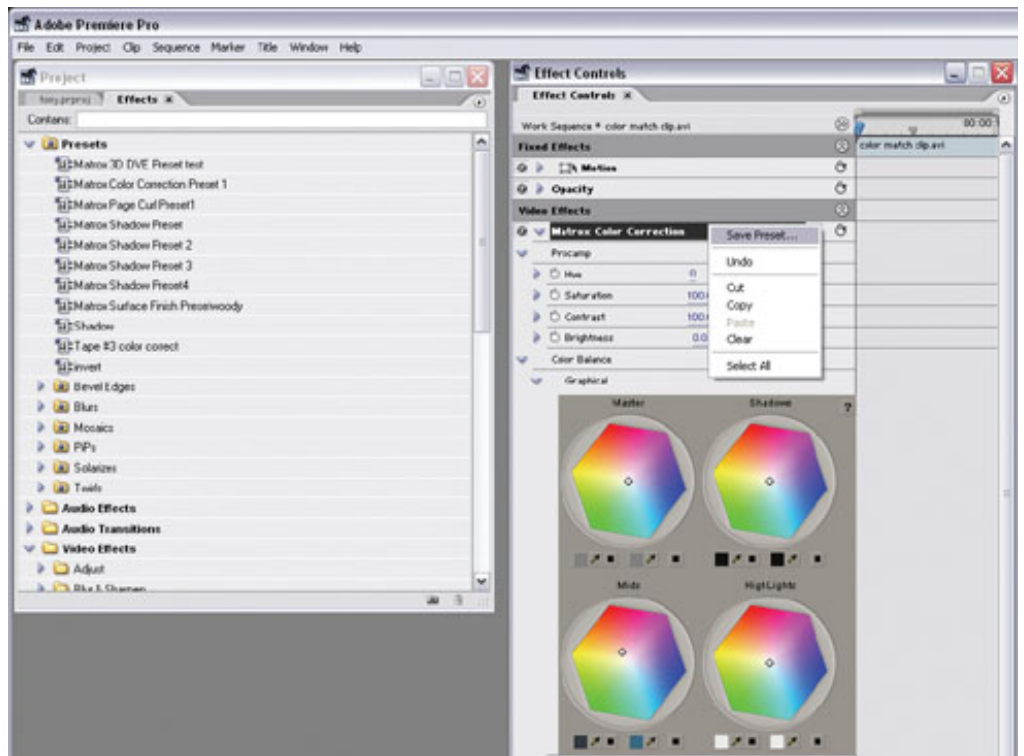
Adobe Premiere Pro

File Edit Project Clip Sequence Marker Title Window Help

Project

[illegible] Effects ×

Contains:

Presets

Matrox 3D DVE Preset test

Matrox Color Correction Preset 1

Matrox Page Curl Preset1

Matrox Shadow Preset

Matrox Shadow Preset 2

Matrox Shadow Preset 3

Matrox Shadow Preset4

Matrox Surface Finish Preset woody

Shadow

Tape #3 color correct

invert

Bevel Edges

Blurs

Mosaics

PiPs

Solarizes

Twirls

Audio Effects

Audio Transitions

Video Effects

Adjust

Blur & Sharpen

Effect Controls

Effect Controls ×

Work Sequence * color match clip.avi

00:00

color match clip.avi

Fixed Effects

Motion

Opacity

Video Effects

Matrox Color Correction

Procamp

Hue 0

Saturation 100.

Contrast 100.

Brightness 0.0

Color Balance

Graphical

Save Preset...

Undo

Cut

Copy

Paste

Clear

Select All

Master

Shadows

?

Mids

HighLights